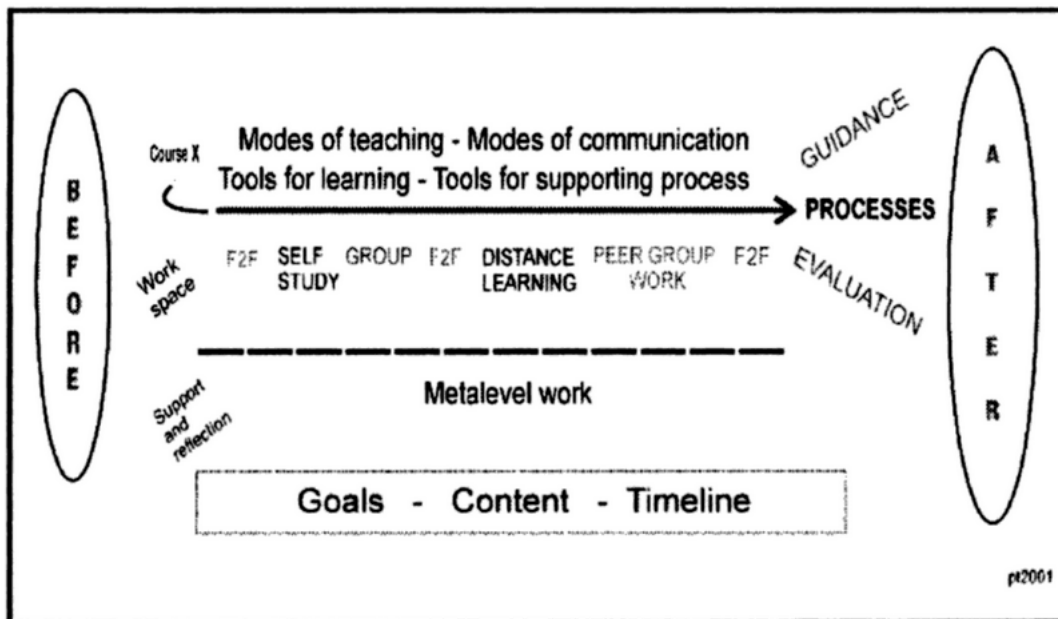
B
E
F
O
R
E

Course X

Modes of teaching - Modes of communication
Tools for learning - Tools for supporting process

GUIDANCE

PROCESSES

Work space

F2F SELF STUDY GROUP F2F DISTANCE LEARNING PEER GROUP WORK F2F

EVALUATION

Support and reflection

Metalevel work

Goals - Content - Timeline

A
F
T
E
R

pt2001